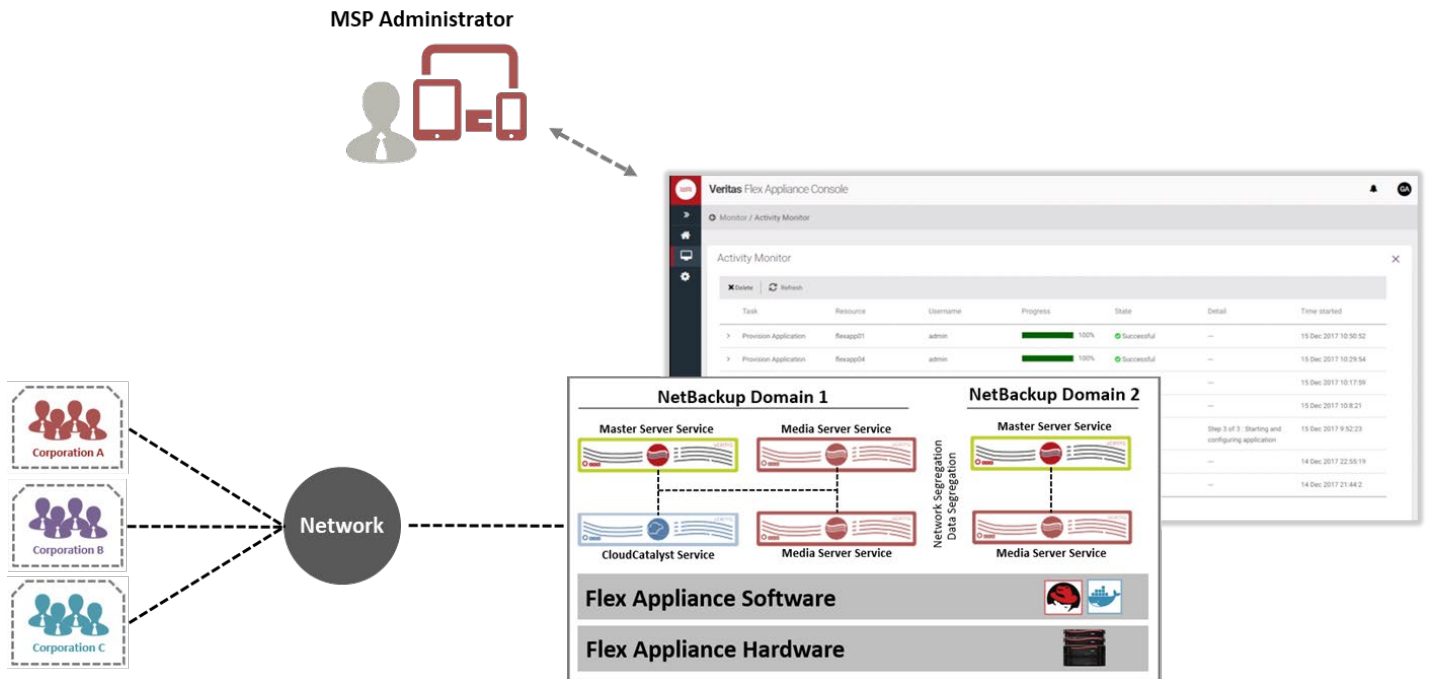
MSP Administrator

Veritas Flex Appliance Console

GA

Monitor / Activity Monitor

Activity Monitor

Delete Refresh

| Task | Resource | Username | Progress | State | Detail | Time started |
|---|---|---|---|---|---|---|
| Provision Application | flexapp01 | admin | 100% | Successful | -- | 15 Dec 2017 10:50:52 |
| Provision Application | flexapp04 | admin | 100% | Successful | -- | 15 Dec 2017 10:29:54 |
| | | | | | -- | 15 Dec 2017 10:17:59 |
| | | | | | -- | 15 Dec 2017 10:8:21 |
| | | | | | Step 3 of 3 : Starting and configuring application | 15 Dec 2017 9:52:23 |
| | | | | | -- | 14 Dec 2017 22:55:19 |
| | | | | | -- | 14 Dec 2017 21:44:2 |

Corporation A

Corporation B

Corporation C

Network

NetBackup Domain 1

Master Server Service

Media Server Service

CloudCatalyst Service

Media Server Service

Network Segregation
Data Segregation

NetBackup Domain 2

Master Server Service

Media Server Service

Flex Appliance Software

Flex Appliance Hardware